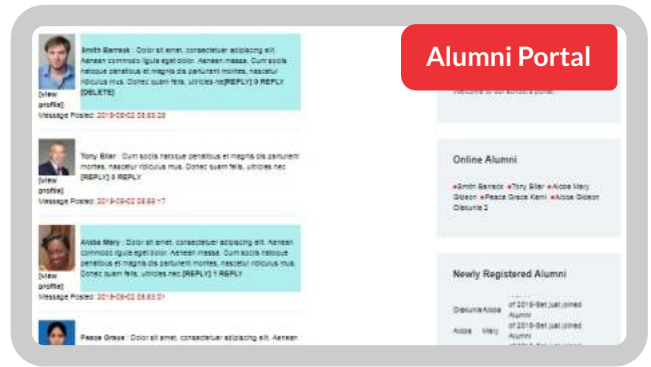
Alumni Portal

[view profile]

Smith Barrack : Dolor sit amet, consectetuer adipiscing elit. Aenean commodo ligula eget dolor. Aenean massa. Cum sociis natoque penatibus et magnis dis parturient montes, nascetur ridiculus mus. Donec quam felis, ultricies nec[REPLY] 3 REPLY [DELETE]

Message Posted: 2019-08-02 08:58:28

[view profile]

Tony Biller : Cum sociis natoque penatibus et magnis dis parturient montes, nascetur ridiculus mus. Donec quam felis, ultricies nec [REPLY] 3 REPLY

Message Posted: 2019-08-02 08:58:17

[view profile]

Aloba Mary : Dolor sit amet, consectetuer adipiscing elit. Aenean commodo ligula eget dolor. Aenean massa. Cum sociis natoque penatibus et magnis dis parturient montes, nascetur ridiculus mus. Donec quam felis, ultricies nec [REPLY] 1 REPLY

Message Posted: 2019-08-02 08:53:01

Peace Grace : Dolor sit amet, consectetuer adipiscing elit. Aenean

Welcome to our school's portal.

Online Alumni

Smith Barrack Tony Biller Aloba Mary Gideon Peace Grace Kemi Aloba Gideon Olakunle 2

Newly Registered Alumni

Olakunle Aloba of 2019-Set just joined Alumni

Aloba Mary of 2019-Set just joined Alumni

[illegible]